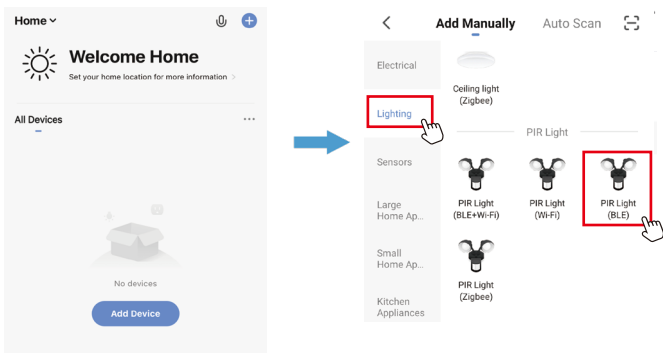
Home

Welcome Home
Set your home location for more information >

All Devices ···

No devices

Add Device

< Add Manually Auto Scan

Electrical

Lighting

Sensors

Large Home Ap...

Small Home Ap...

Kitchen Appliances

Ceiling light (Zigbee)

PIR Light

PIR Light (BLE+Wi-Fi)

PIR Light (Wi-Fi)

PIR Light (BLE)

PIR Light (Zigbee)